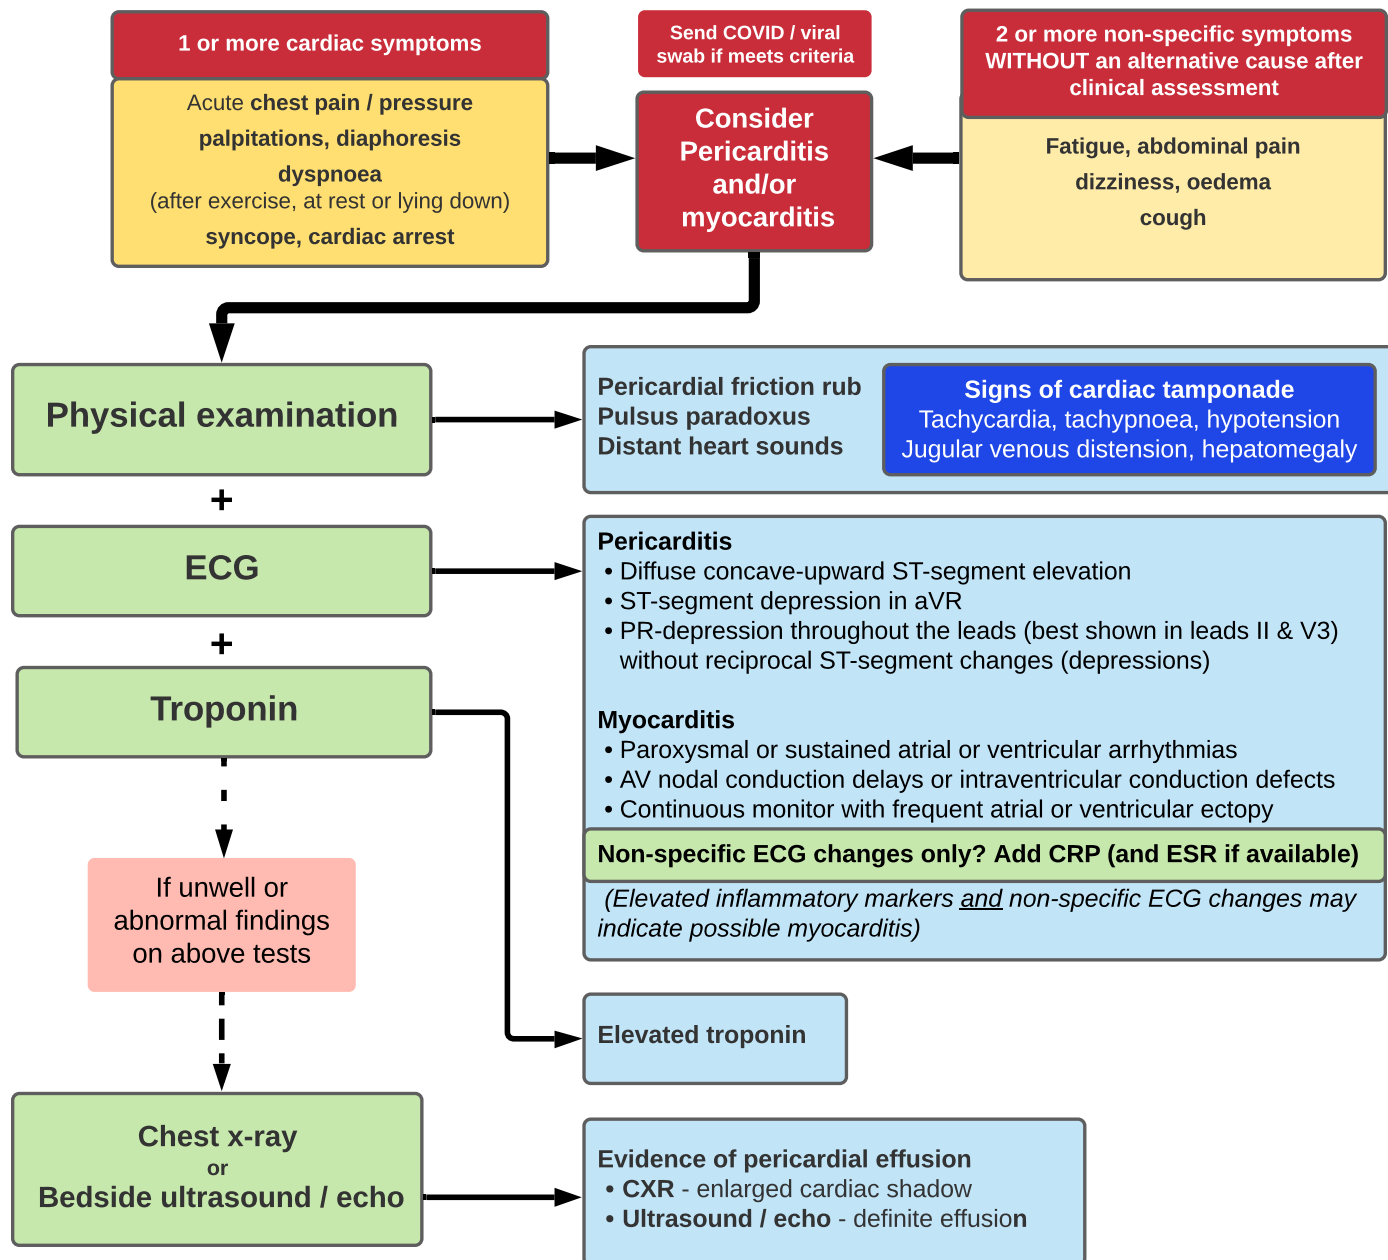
1 or more cardiac symptoms

Acute chest pain / pressure
palpitations, diaphoresis
dyspnoea
(after exercise, at rest or lying down)
syncope, cardiac arrest

Send COVID / viral swab if meets criteria

Consider Pericarditis and/or myocarditis

2 or more non-specific symptoms WITHOUT an alternative cause after clinical assessment

Fatigue, abdominal pain
dizziness, oedema
cough

Physical examination

Pericardial friction rub
Pulsus paradoxus
Distant heart sounds

Signs of cardiac tamponade
Tachycardia, tachypnoea, hypotension
Jugular venous distension, hepatomegaly

+

ECG

Pericarditis
• Diffuse concave-upward ST-segment elevation
• ST-segment depression in aVR
• PR-depression throughout the leads (best shown in leads II & V3) without reciprocal ST-segment changes (depressions)

Myocarditis
• Paroxysmal or sustained atrial or ventricular arrhythmias
• AV nodal conduction delays or intraventricular conduction defects
• Continuous monitor with frequent atrial or ventricular ectopy

Non-specific ECG changes only? Add CRP (and ESR if available)

(Elevated inflammatory markers and non-specific ECG changes may indicate possible myocarditis)

+

Troponin

If unwell or abnormal findings on above tests

Elevated troponin

Chest x-ray
or
Bedside ultrasound / echo

Evidence of pericardial effusion
• CXR - enlarged cardiac shadow
• Ultrasound / echo - definite effusion